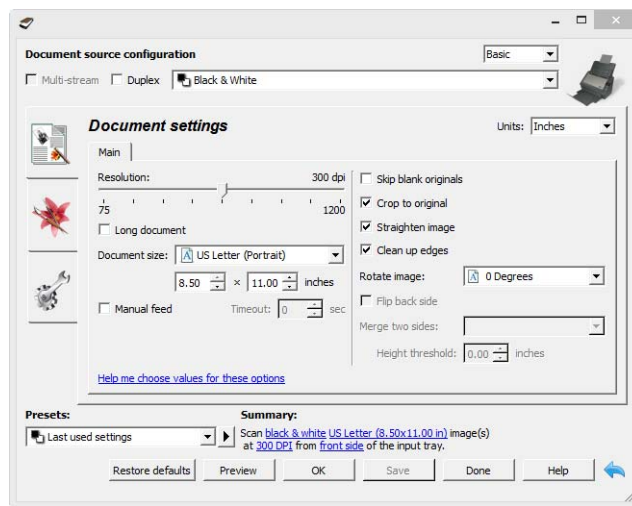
Document source configuration

Basic

Multi-stream Duplex Black & White

Document settings

Units: Inches

Main

Resolution: 300 dpi

75 1200

Long document

Document size: US Letter (Portrait)

8.50 × 11.00 inches

Manual feed Timeout: 0 sec

Help me choose values for these options

Skip blank originals

Crop to original

Straighten image

Clean up edges

Rotate image: 0 Degrees

Flip back side

Merge two sides:

Height threshold: 0.00 inches

Presets:

Last used settings

Summary:

Scan black & white US Letter (8.50x11.00 in) image(s) at 300 DPI from front side of the input tray.

Restore defaults Preview OK Save Done Help